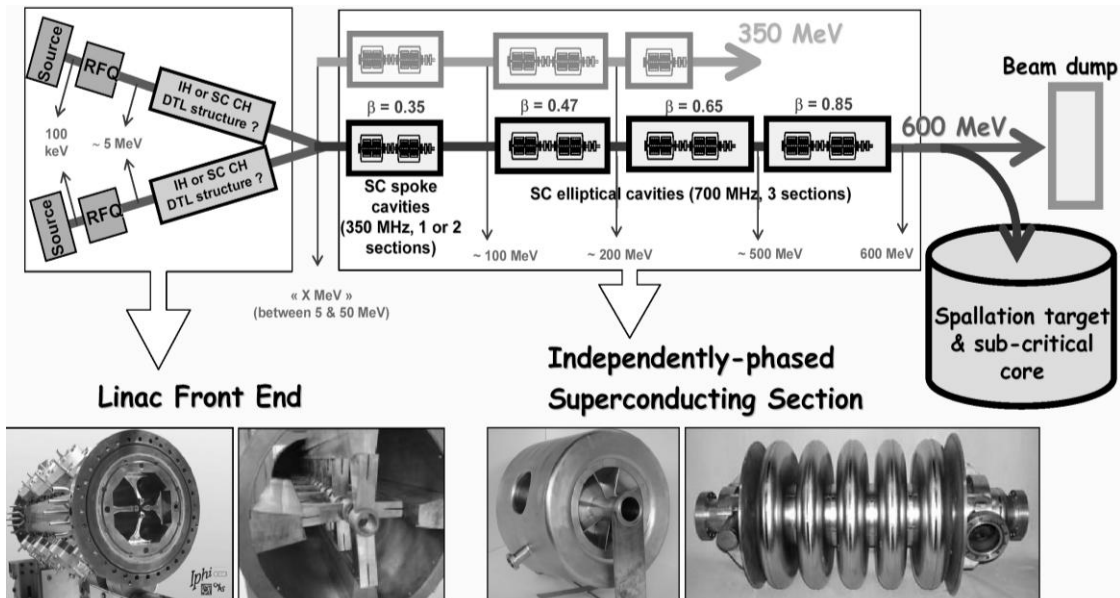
Source

RFQ

IH or SC CH DTL structure ?

100 keV

~ 5 MeV

Source

RFQ

IH or SC CH DTL structure ?

350 MeV

Beam dump

$\beta = 0.35$

$\beta = 0.47$

$\beta = 0.65$

$\beta = 0.85$

600 MeV

SC spoke cavities (350 MHz, 1 or 2 sections)

SC elliptical cavities (700 MHz, 3 sections)

~ 100 MeV

~ 200 MeV

~ 500 MeV

600 MeV

« X MeV » (between 5 & 50 MeV)

Spallation target & sub-critical core

Linac Front End

Independently-phased Superconducting Section

Iphi